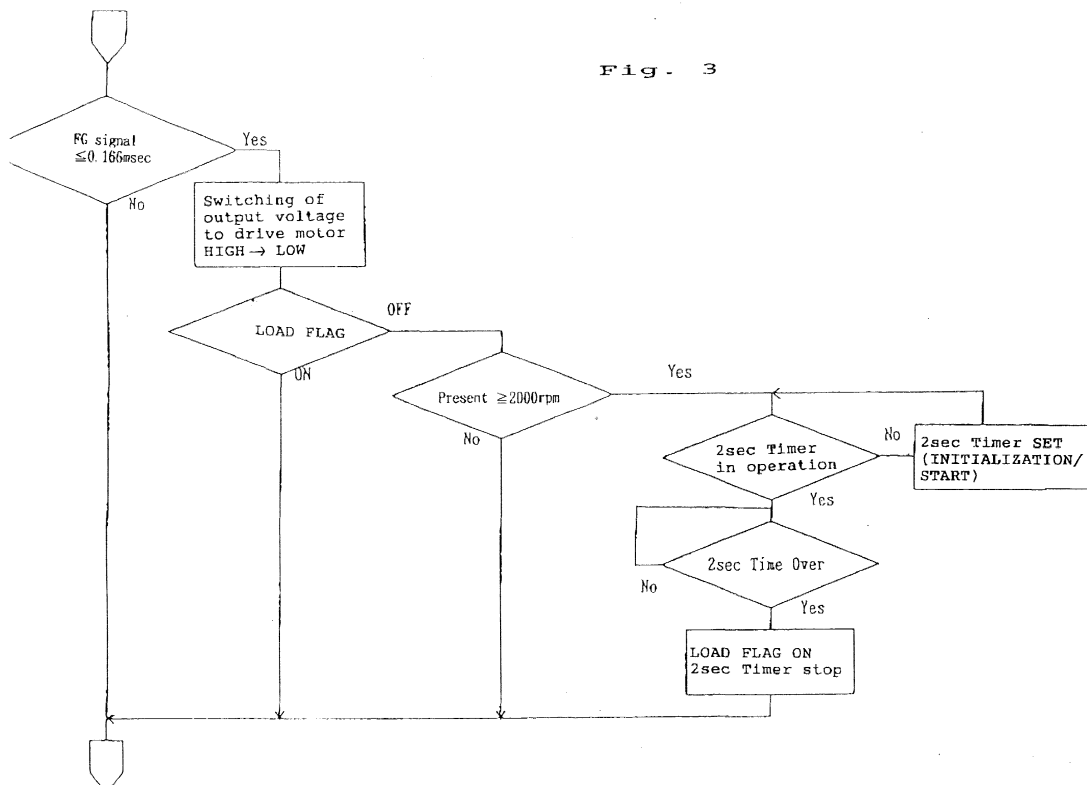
Fig. 3

FG signal $\leq$0.166msec

Yes

No

Switching of output voltage to drive motor HIGH $\rightarrow$ LOW

LOAD FLAG

OFF

ON

Present $\geq$2000rpm

Yes

No

2sec Timer in operation

No

2sec Timer SET (INITIALIZATION/ START)

Yes

2sec Time Over

No

Yes

LOAD FLAG ON 2sec Timer stop